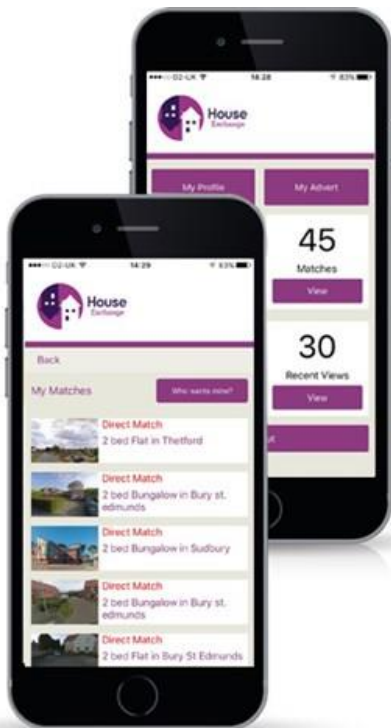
•••oo O2-UK 16:28 83%

House Exchange

My Profile

My Advert

45

Matches

View

30

Recent Views

View

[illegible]t

•••oo O2-UK 14:29 83%

House Exchange

Back

My Matches

Who wants mine?

Direct Match
2 bed Flat in Thetford

Direct Match
2 bed Bungalow in Bury st. edmunds

Direct Match
2 bed Bungalow in Sudbury

Direct Match
2 bed Bungalow in Bury st. edmunds

Direct Match
2 bed Flat in Bury St Edmunds